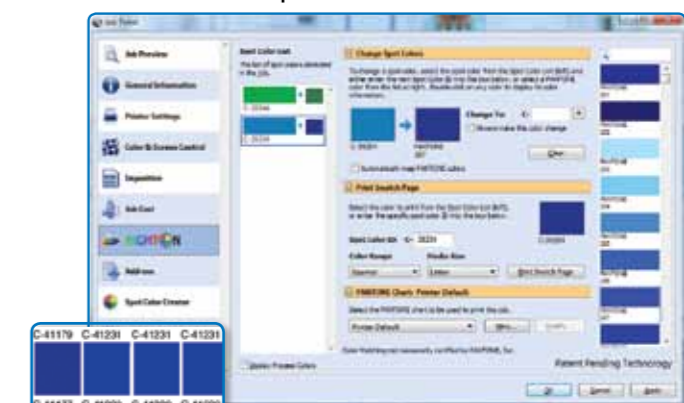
Job Preview
General Information
Printer Settings
Color & Screen Control
Imposition
Job Cost
Address
Spot Color Creator

Spot Color List
The list of spot colors detected in the job.

Change Spot Colors
Change To:
Clear
Print Swatch Page
Spot Color ID:
Print Swatch Page
PANTONE Charts - Printer Default
Printer Default

Patent Pending Technology

C-41179 C-41231 C-41231 C-41231